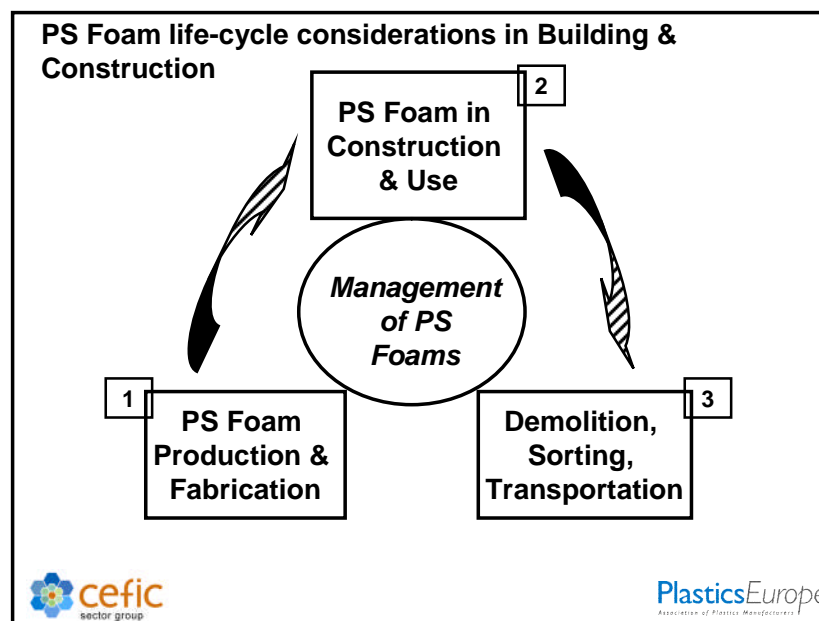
PS Foam life-cycle considerations in Building & Construction

2

PS Foam in Construction & Use

Management of PS Foams

1

PS Foam Production & Fabrication

3

Demolition, Sorting, Transportation

cefic
sector group

PlasticsEurope
Association of Plastics Manufacturers